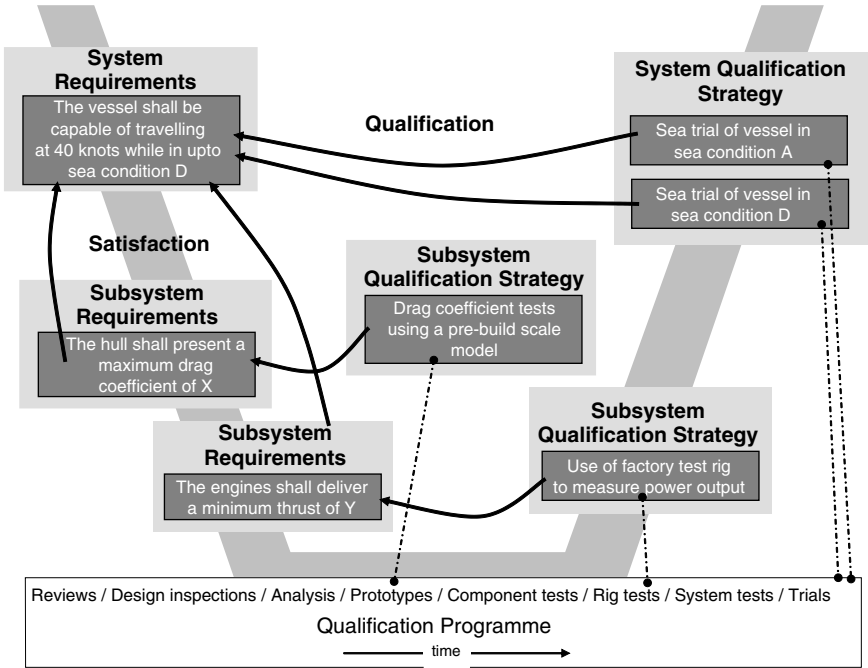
System Requirements

The vessel shall be capable of travelling at 40 knots while in upto sea condition D

Qualification

System Qualification Strategy

Sea trial of vessel in sea condition A

Sea trial of vessel in sea condition D

Satisfaction

Subsystem Qualification Strategy

Drag coefficient tests using a pre-build scale model

Subsystem Requirements

The hull shall present a maximum drag coefficient of X

Subsystem Requirements

The engines shall deliver a minimum thrust of Y

Subsystem Qualification Strategy

Use of factory test rig to measure power output

Reviews / Design inspections / Analysis / Prototypes / Component tests / Rig tests / System tests / Trials

Qualification Programme

time